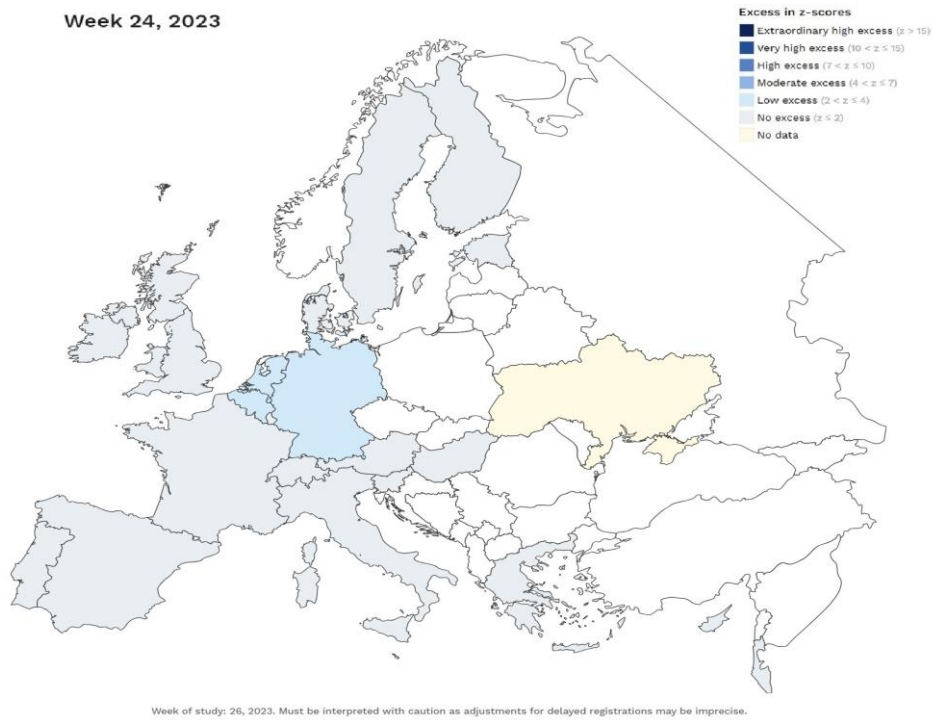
Week 24, 2023

Excess in z-scores

Extraordinary high excess ($z > 15$)

Very high excess ($10 < z \leq 15$)

High excess ($7 < z \leq 10$)

Moderate excess ($4 < z \leq 7$)

Low excess ($2 < z \leq 4$)

No excess ($z \leq 2$)

No data

Week of study: 26, 2023. Must be interpreted with caution as adjustments for delayed registrations may be imprecise.